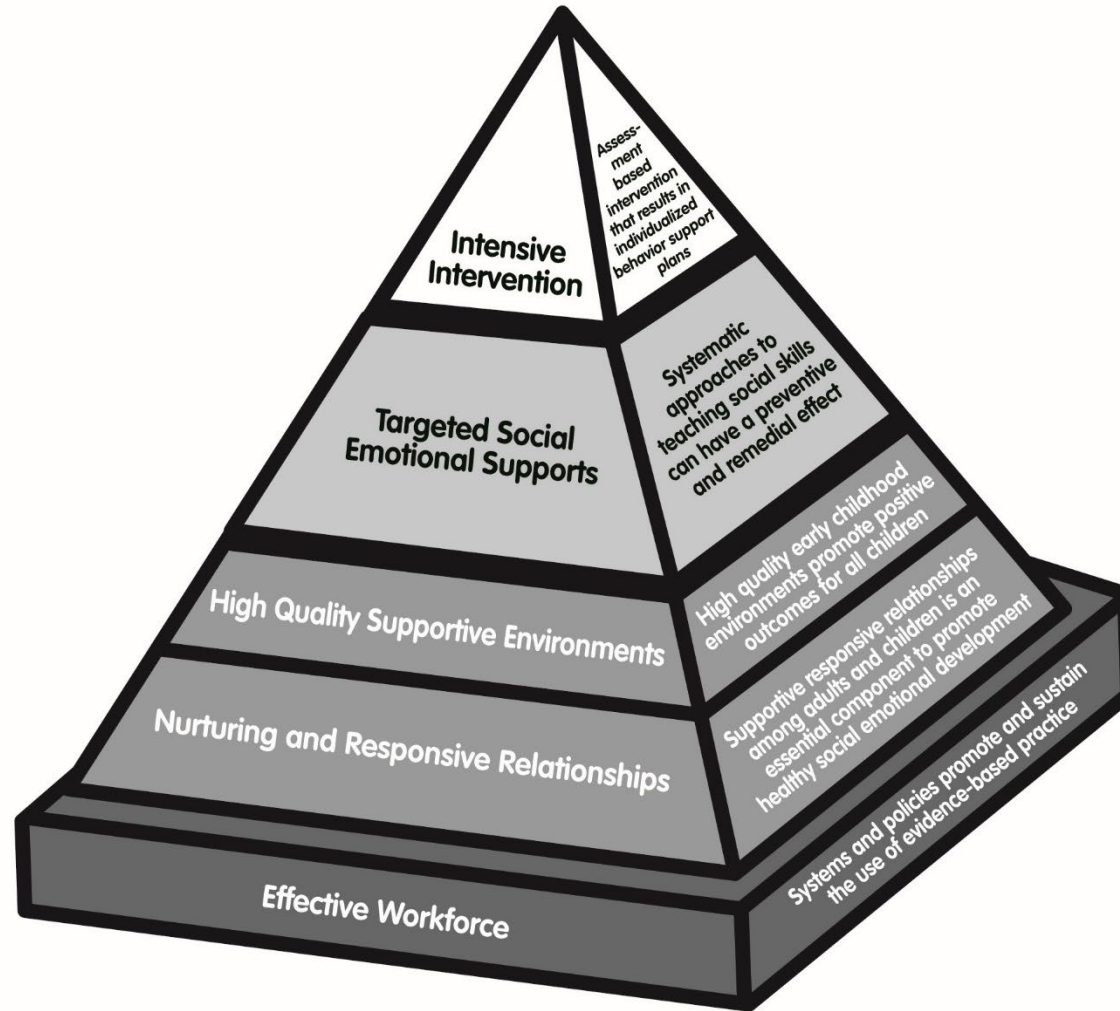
Intensive Intervention

Assessment based intervention that results in individualized behavior support plans

Targeted Social Emotional Supports

Systematic approaches to teaching social skills can have a preventive and remedial effect

High Quality Supportive Environments

High quality early childhood environments promote positive outcomes for all children

Nurturing and Responsive Relationships

Supportive responsive relationships among adults and children is an essential component to promote healthy social emotional development

Effective Workforce

Systems and policies promote and sustain the use of evidence-based practice